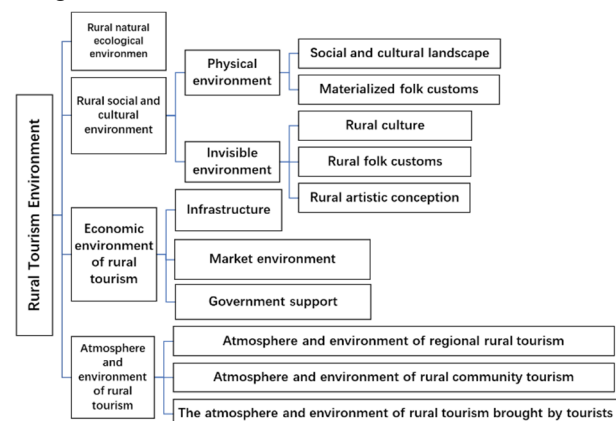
Rural Tourism Environment

Rural natural ecological environmen

Rural social and cultural environment

Physical environment

Social and cultural landscape

Materialized folk customs

Invisible environment

Rural culture

Rural folk customs

Rural artistic conception

Economic environment of rural tourism

Infrastructure

Market environment

Government support

Atmosphere and environment of rural tourism

Atmosphere and environment of regional rural tourism

Atmosphere and environment of rural community tourism

The atmosphere and environment of rural tourism brought by tourists